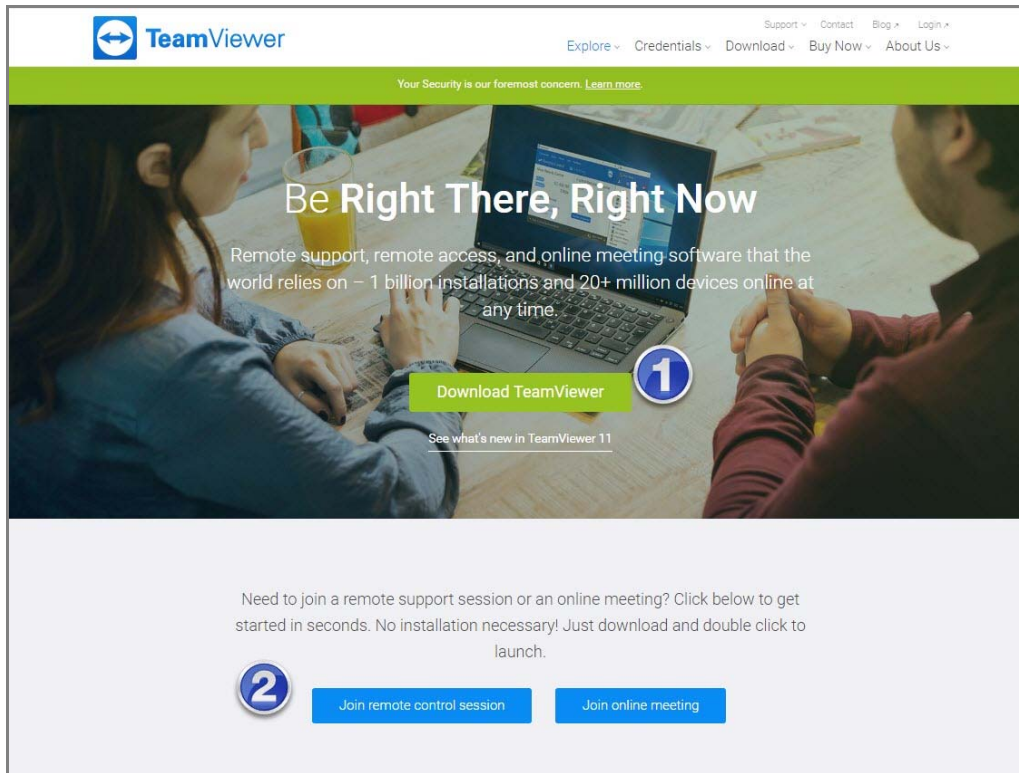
TeamViewer

Support ⌄ Contact Blog ↗ Login ↗

Explore ⌄ Credentials ⌄ Download ⌄ Buy Now ⌄ About Us ⌄

Your Security is our foremost concern. Learn more.

Be **Right There, Right Now**

Remote support, remote access, and online meeting software that the world relies on – 1 billion installations and 20+ million devices online at any time.

Download TeamViewer

1

See what's new in TeamViewer 11

Need to join a remote support session or an online meeting? Click below to get started in seconds. No installation necessary! Just download and double click to launch.

2

Join remote control session

Join online meeting